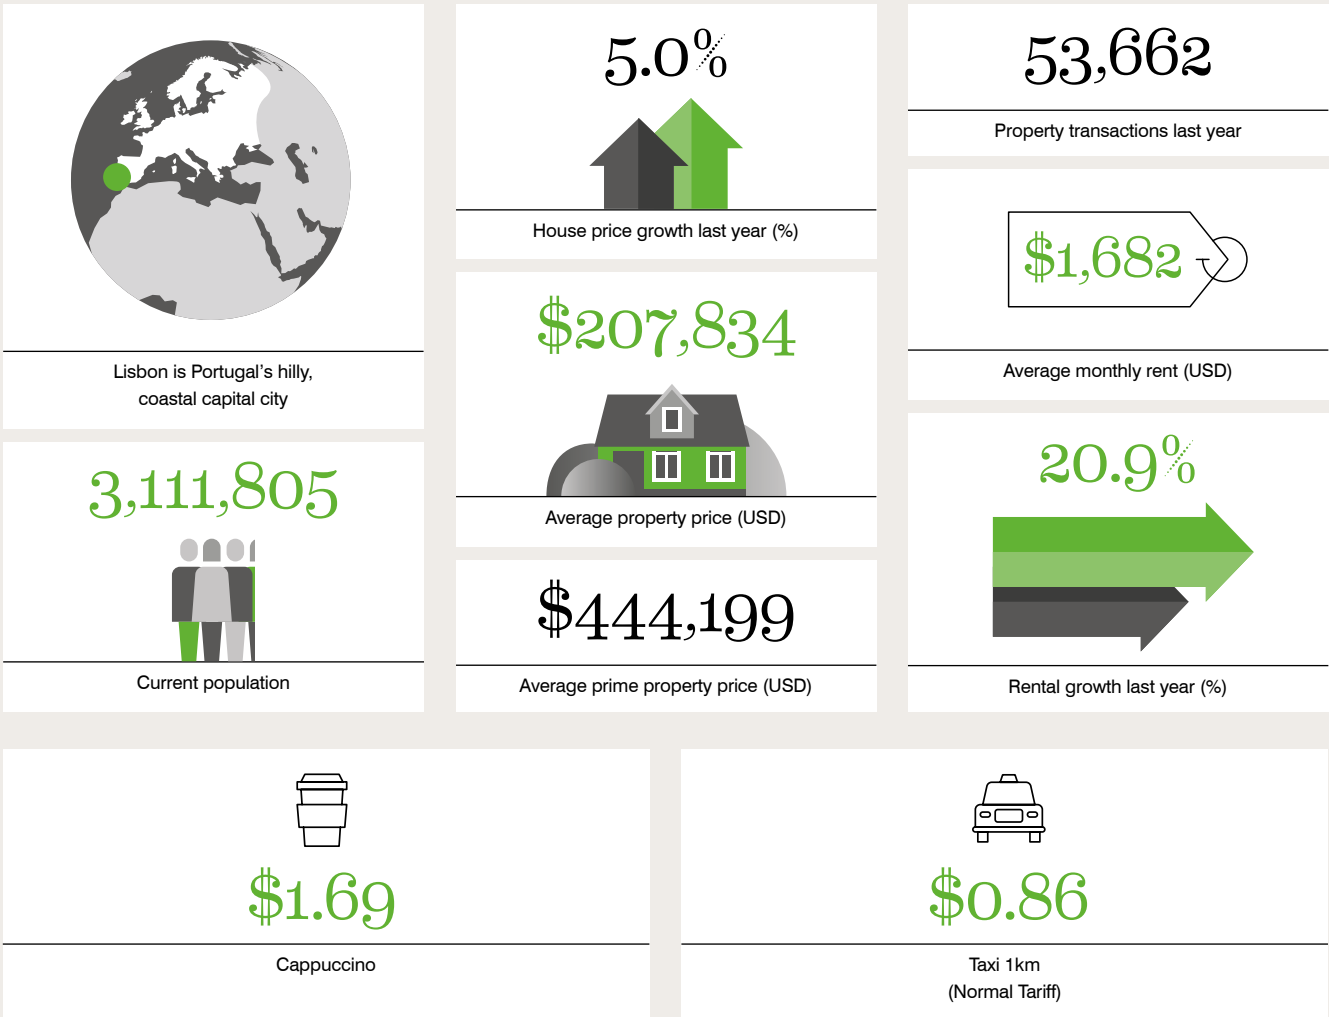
Lisbon is Portugal's hilly, coastal capital city

5.0%

House price growth last year (%)

53,662

Property transactions last year

$1,682

Average monthly rent (USD)

3,111,805

Current population

$207,834

Average property price (USD)

$444,199

Average prime property price (USD)

20.9%

Rental growth last year (%)

$1.69

Cappuccino

$0.86

Taxi 1km
(Normal Tariff)